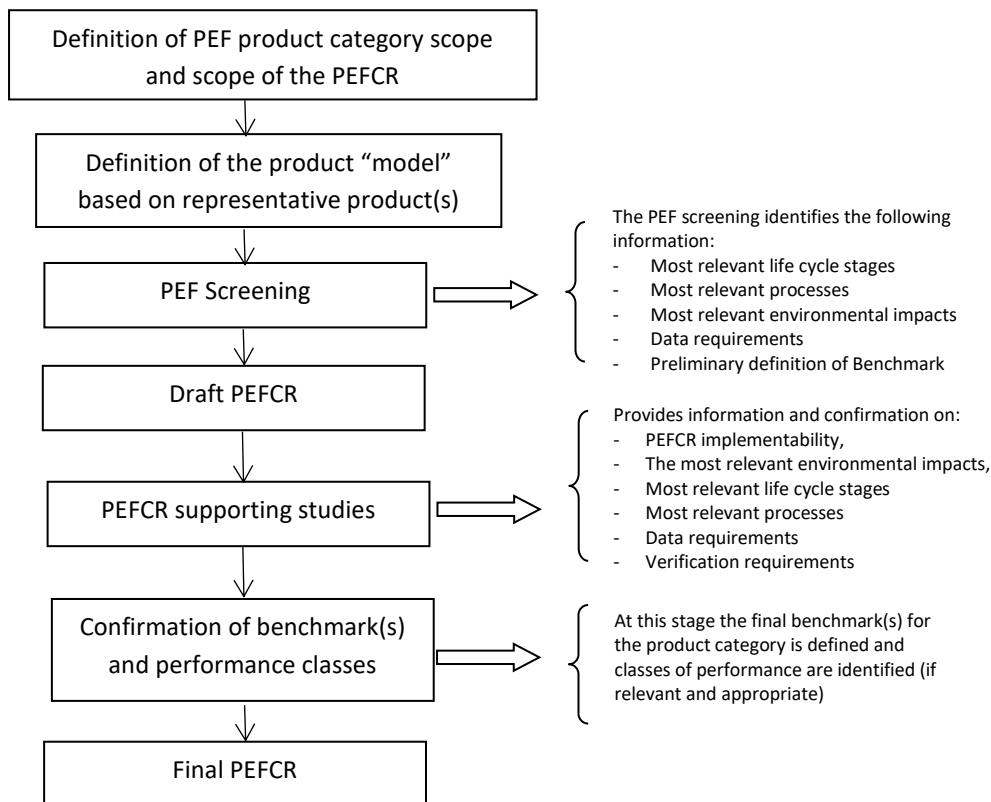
Definition of PEF product category scope and scope of the PEFCR

Definition of the product "model" based on representative product(s)

PEF Screening

The PEF screening identifies the following information:
- Most relevant life cycle stages
- Most relevant processes
- Most relevant environmental impacts
- Data requirements
- Preliminary definition of Benchmark

Draft PEFCR

PEFCR supporting studies

Provides information and confirmation on:
- PEFCR implementability,
- The most relevant environmental impacts,
- Most relevant life cycle stages
- Most relevant processes
- Data requirements
- Verification requirements

Confirmation of benchmark(s) and performance classes

At this stage the final benchmark(s) for the product category is defined and classes of performance are identified (if relevant and appropriate)

Final PEFCR